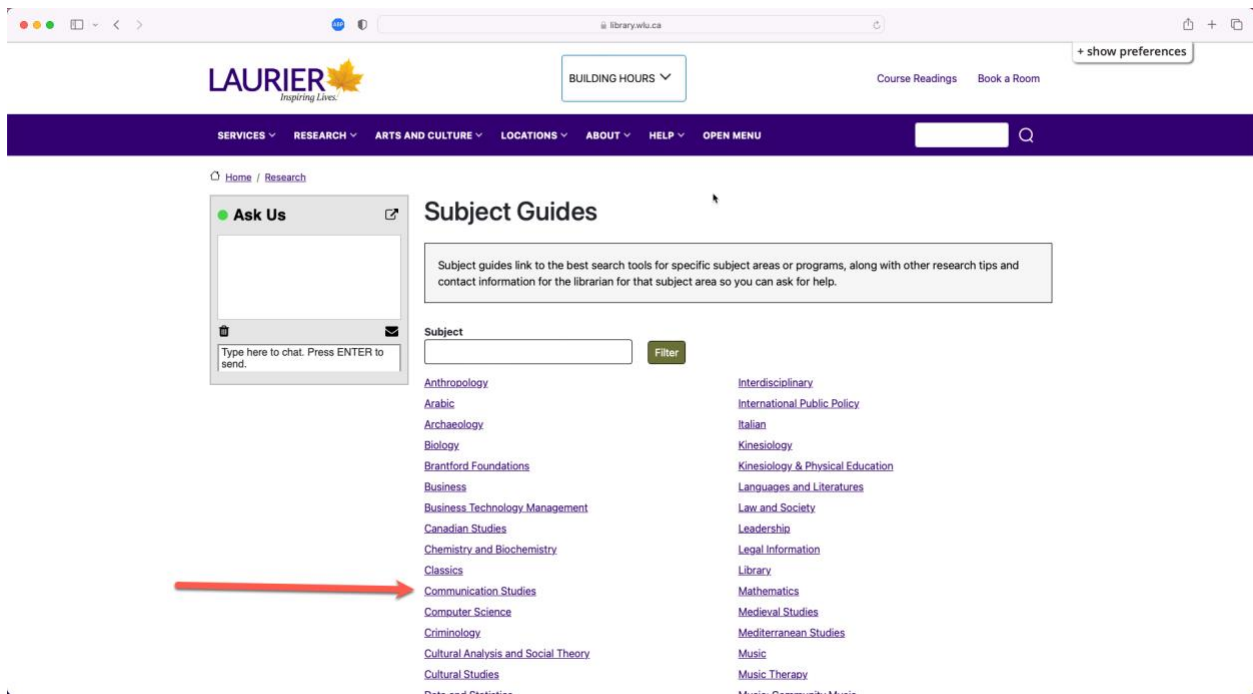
library.wlu.ca

+ show preferences

LAURIER
Inspiring Lives.

BUILDING HOURS

Course Readings Book a Room

SERVICES RESEARCH ARTS AND CULTURE LOCATIONS ABOUT HELP OPEN MENU

Home / Research

Ask Us

Type here to chat. Press ENTER to send.

Subject Guides

Subject guides link to the best search tools for specific subject areas or programs, along with other research tips and contact information for the librarian for that subject area so you can ask for help.

Subject

Filter

Anthropology
Arabic
Archaeology
Biology
Brantford Foundations
Business
Business Technology Management
Canadian Studies
Chemistry and Biochemistry
Classics
Communication Studies
Computer Science
Criminology
Cultural Analysis and Social Theory
Cultural Studies
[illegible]

Interdisciplinary
International Public Policy
Italian
Kinesiology
Kinesiology & Physical Education
Languages and Literatures
Law and Society
Leadership
Legal Information
Library
Mathematics
Medieval Studies
Mediterranean Studies
Music
Music Therapy
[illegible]